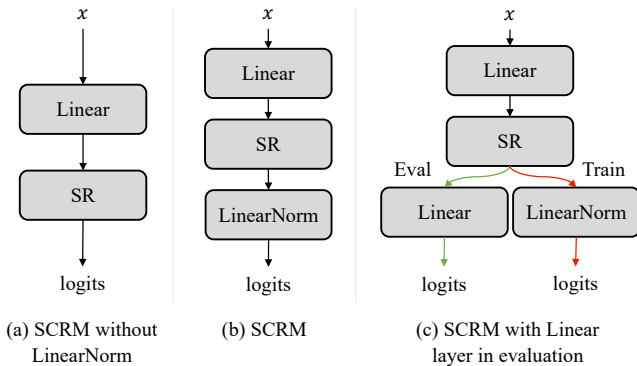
$x$

Linear

SR

logits

(a) SCRM without LinearNorm

$x$

Linear

SR

LinearNorm

logits

(b) SCRM

$x$

Linear

SR

Eval

Train

Linear

LinearNorm

logits

logits

(c) SCRM with Linear layer in evaluation